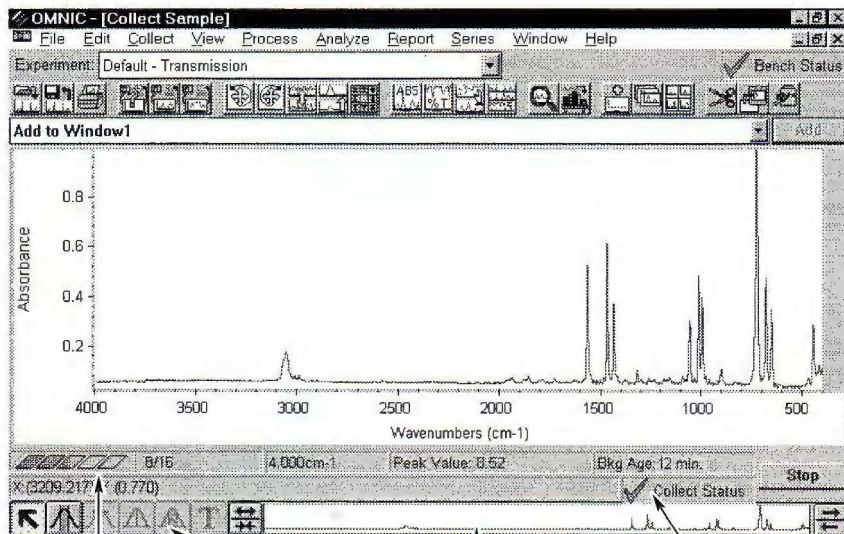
OMNIC - [Collect Sample]
File Edit Collect View Process Analyze Report Series Window Help
Experiment: Default - Transmission
Bench Status
ABS %T
Add to Window1
Add
0.8
0.6
0.4
0.2
Absorbance
4000 3500 3000 2500 2000 1500 1000 500
Wavenumbers (cm-1)
8/16 4.000cm-1 Peak Value: 0.52 Bkg Age: 12 min.
Stop
X:(3209.217) (0.770)
Collect Status
T